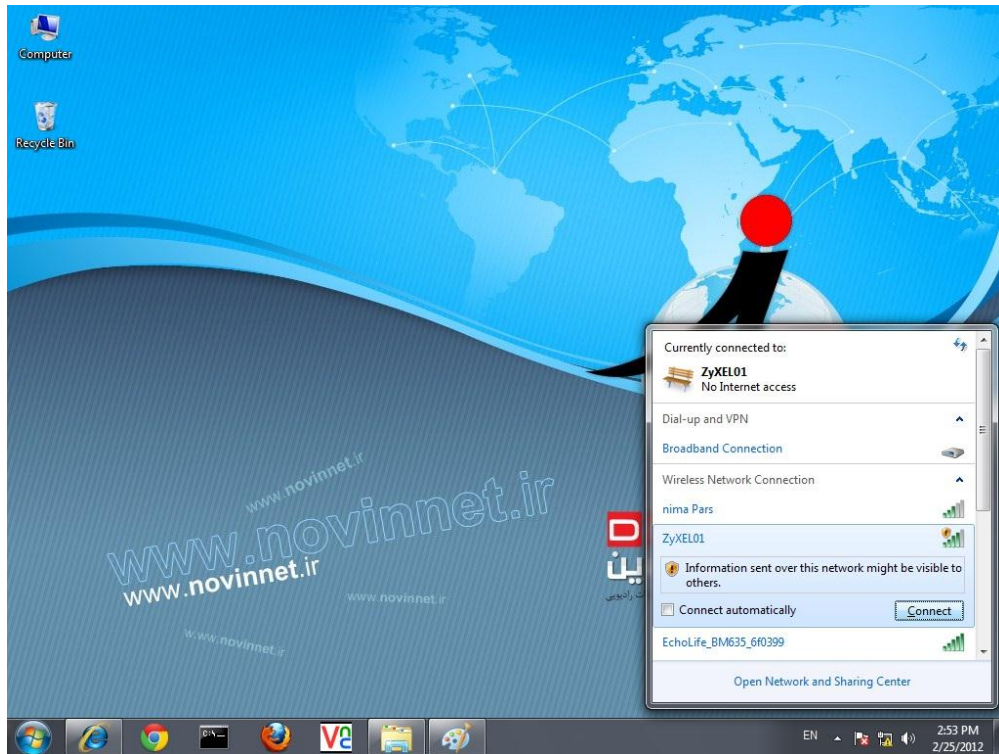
Computer

Recycle Bin

www.novinnet.ir

www.novinnet.ir

www.novinnet.ir

www.novinnet.ir

www.novinnet.ir

Currently connected to:

ZyXEL01
No Internet access

Dial-up and VPN

Broadband Connection

Wireless Network Connection

nima Pars

ZyXEL01

Information sent over this network might be visible to others.

Connect automatically

Connect

EchoLife_BM635_6f0399

Open Network and Sharing Center

EN

2:53 PM
2/25/2012